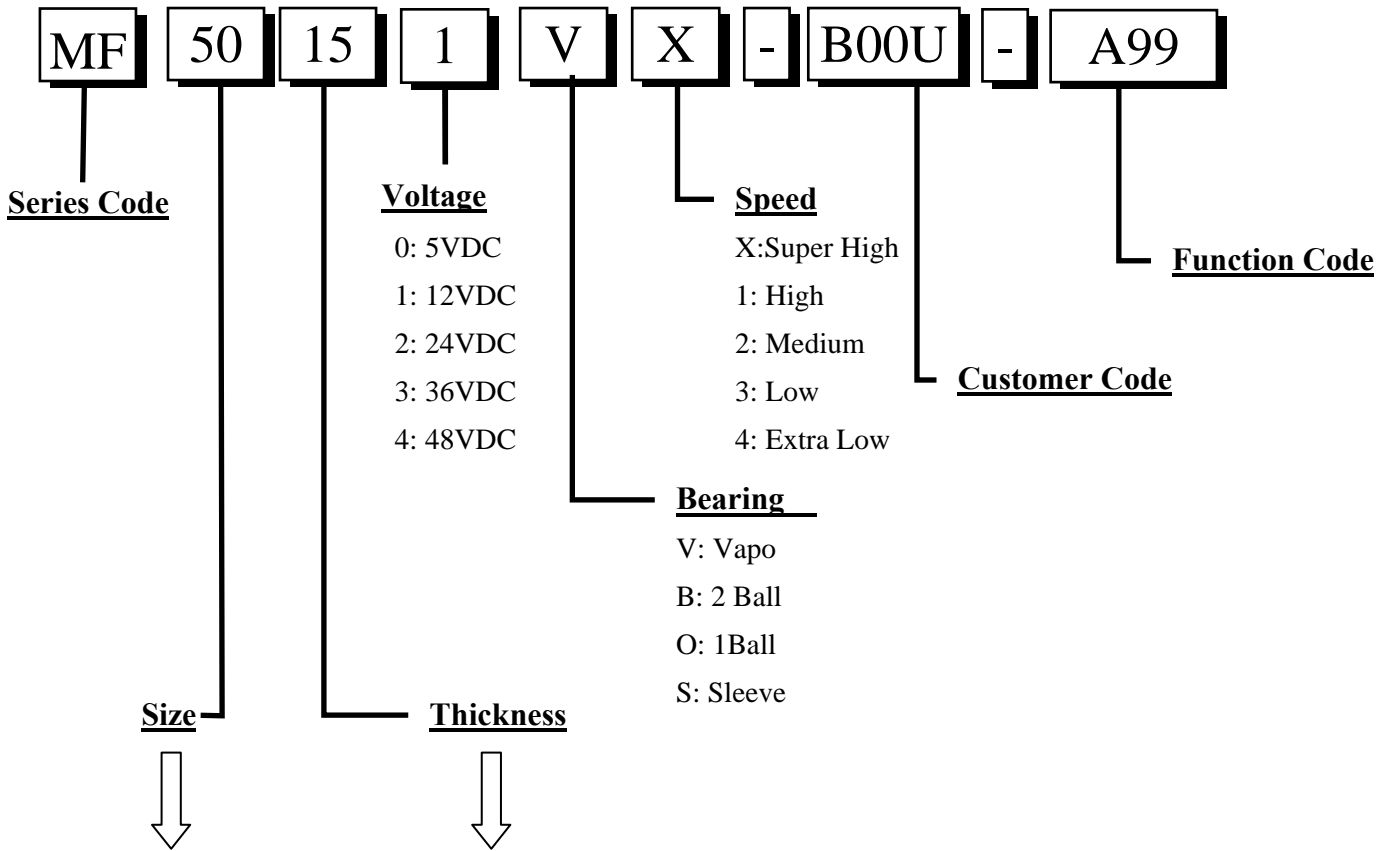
MF 50 15 1 V X - B00U - A99

Series Code

Voltage
0: 5VDC
1: 12VDC
2: 24VDC
3: 36VDC
4: 48VDC

Speed
X:Super High
1: High
2: Medium
3: Low
4: Extra Low

Function Code

Customer Code

Bearing
V: Vapo
B: 2 Ball
O: 1Ball
S: Sleeve

Size

Thickness